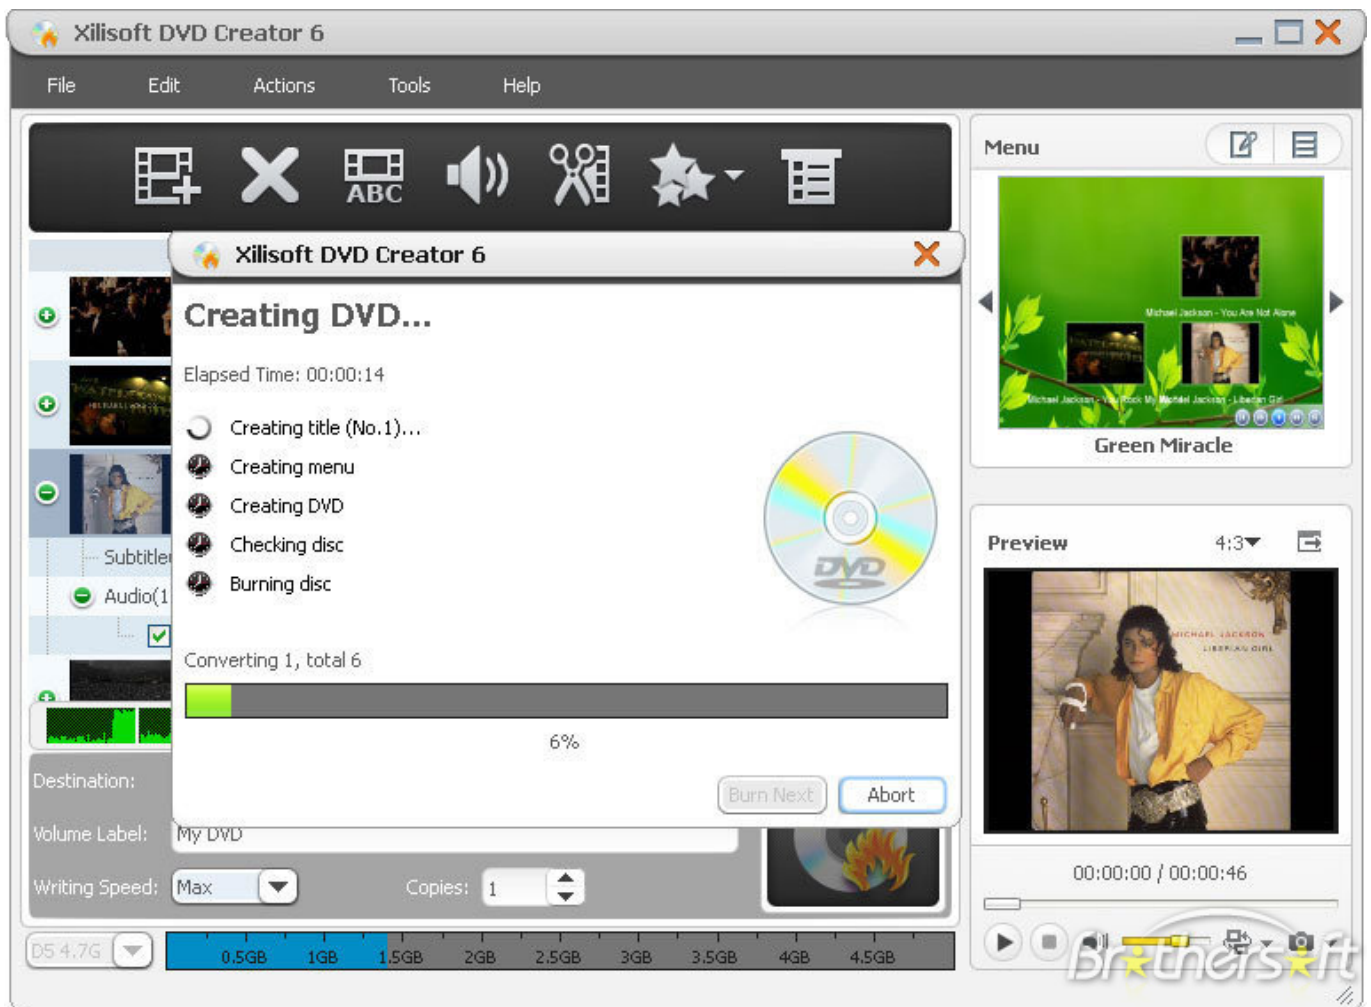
Xilisoft DVD Creator 6

File Edit Actions Tools Help

ABC

Xilisoft DVD Creator 6

Creating DVD...

Elapsed Time: 00:00:14

Creating title (No.1)...
Creating menu
Creating DVD
Checking disc
Burning disc

DVD

Converting 1, total 6

6%

Burn Next Abort

Subtitle
Audio(1

Destination:
Volume Label: My DVD
Writing Speed: Max Copies: 1

D5 4.7G 0.5GB 1GB 1.5GB 2GB 2.5GB 3GB 3.5GB 4GB 4.5GB

Menu

Michael Jackson - You Are Not Alone
Michael Jackson - You Rock My World Michael Jackson - Liberian Girl

Green Miracle

Preview 4:3

MICHAEL JACKSON LIBERIAN GIRL

00:00:00 / 00:00:46

Brothersoft